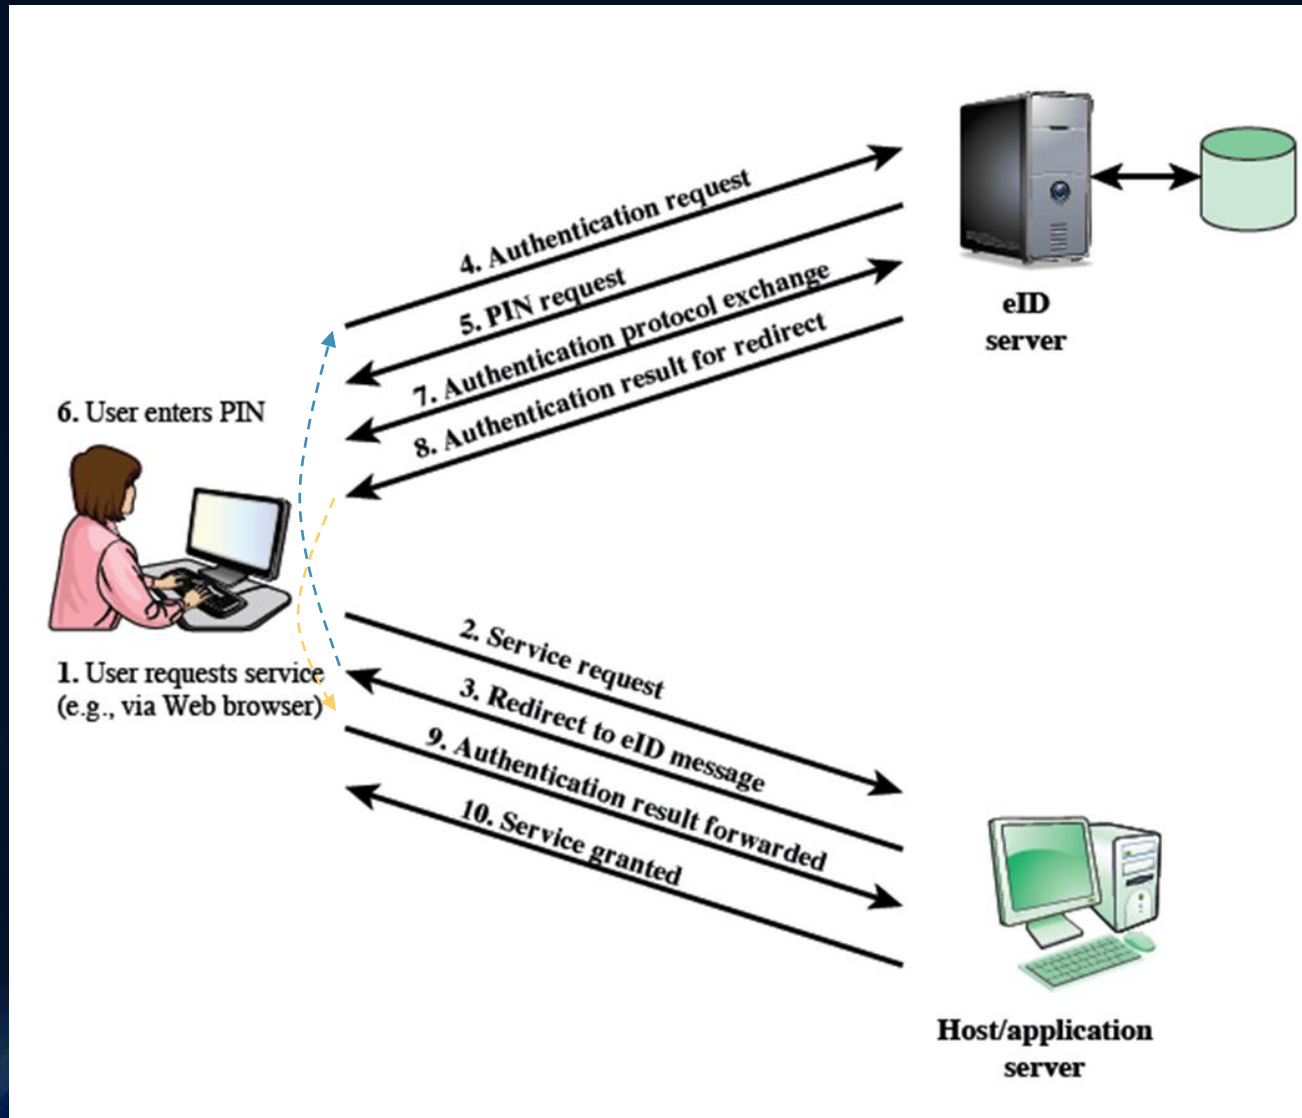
4. Authentication request
5. PIN request
7. Authentication protocol exchange
8. Authentication result for redirect

eID server

6. User enters PIN

1. User requests service (e.g., via Web browser)

2. Service request
3. Redirect to eID message
9. Authentication result forwarded
10. Service granted

Host/application server